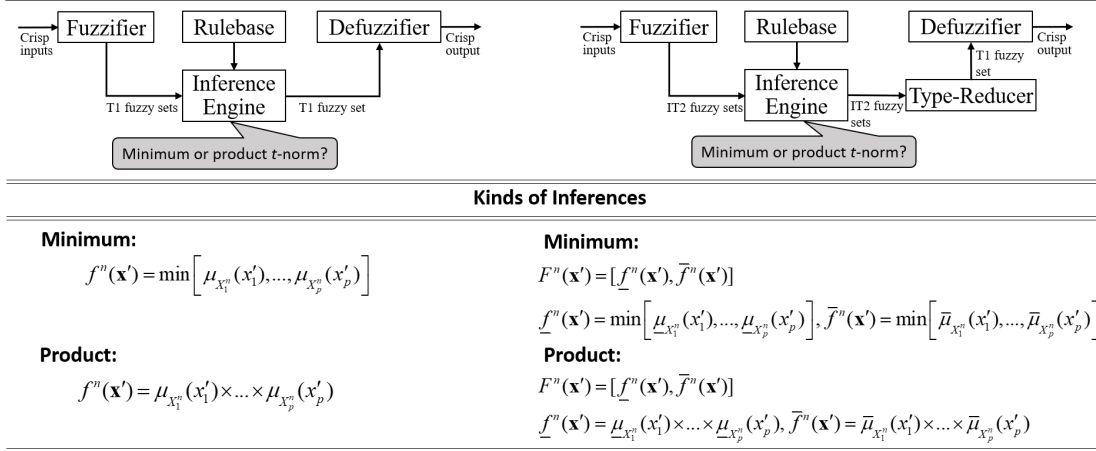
Crisp inputs

Fuzzifier

Rulebase

Defuzzifier

Crisp output

T1 fuzzy sets

Inference Engine

T1 fuzzy set

Minimum or product *t*-norm?

Crisp inputs

Fuzzifier

Rulebase

Defuzzifier

Crisp output

T1 fuzzy set

IT2 fuzzy sets

Inference Engine

IT2 fuzzy sets

Type-Reducer

Minimum or product *t*-norm?

**Kinds of Inferences**

**Minimum:**

$f^n(\mathbf{x}') = \min\left[\mu_{X_1^n}(x_1'), ..., \mu_{X_p^n}(x_p')\right]$

**Product:**

$f^n(\mathbf{x}') = \mu_{X_1^n}(x_1') \times ... \times \mu_{X_p^n}(x_p')$

**Minimum:**

$F^n(\mathbf{x}') = [\underline{f}^n(\mathbf{x}'), \overline{f}^n(\mathbf{x}')]$

$\underline{f}^n(\mathbf{x}') = \min\left[\underline{\mu}_{X_1^n}(x_1'), ..., \underline{\mu}_{X_p^n}(x_p')\right], \overline{f}^n(\mathbf{x}') = \min\left[\overline{\mu}_{X_1^n}(x_1'), ..., \overline{\mu}_{X_p^n}(x_p')\right]$

**Product:**

$F^n(\mathbf{x}') = [\underline{f}^n(\mathbf{x}'), \overline{f}^n(\mathbf{x}')]$

$\underline{f}^n(\mathbf{x}') = \underline{\mu}_{X_1^n}(x_1') \times ... \times \underline{\mu}_{X_p^n}(x_p'), \overline{f}^n(\mathbf{x}') = \overline{\mu}_{X_1^n}(x_1') \times ... \times \overline{\mu}_{X_p^n}(x_p')$